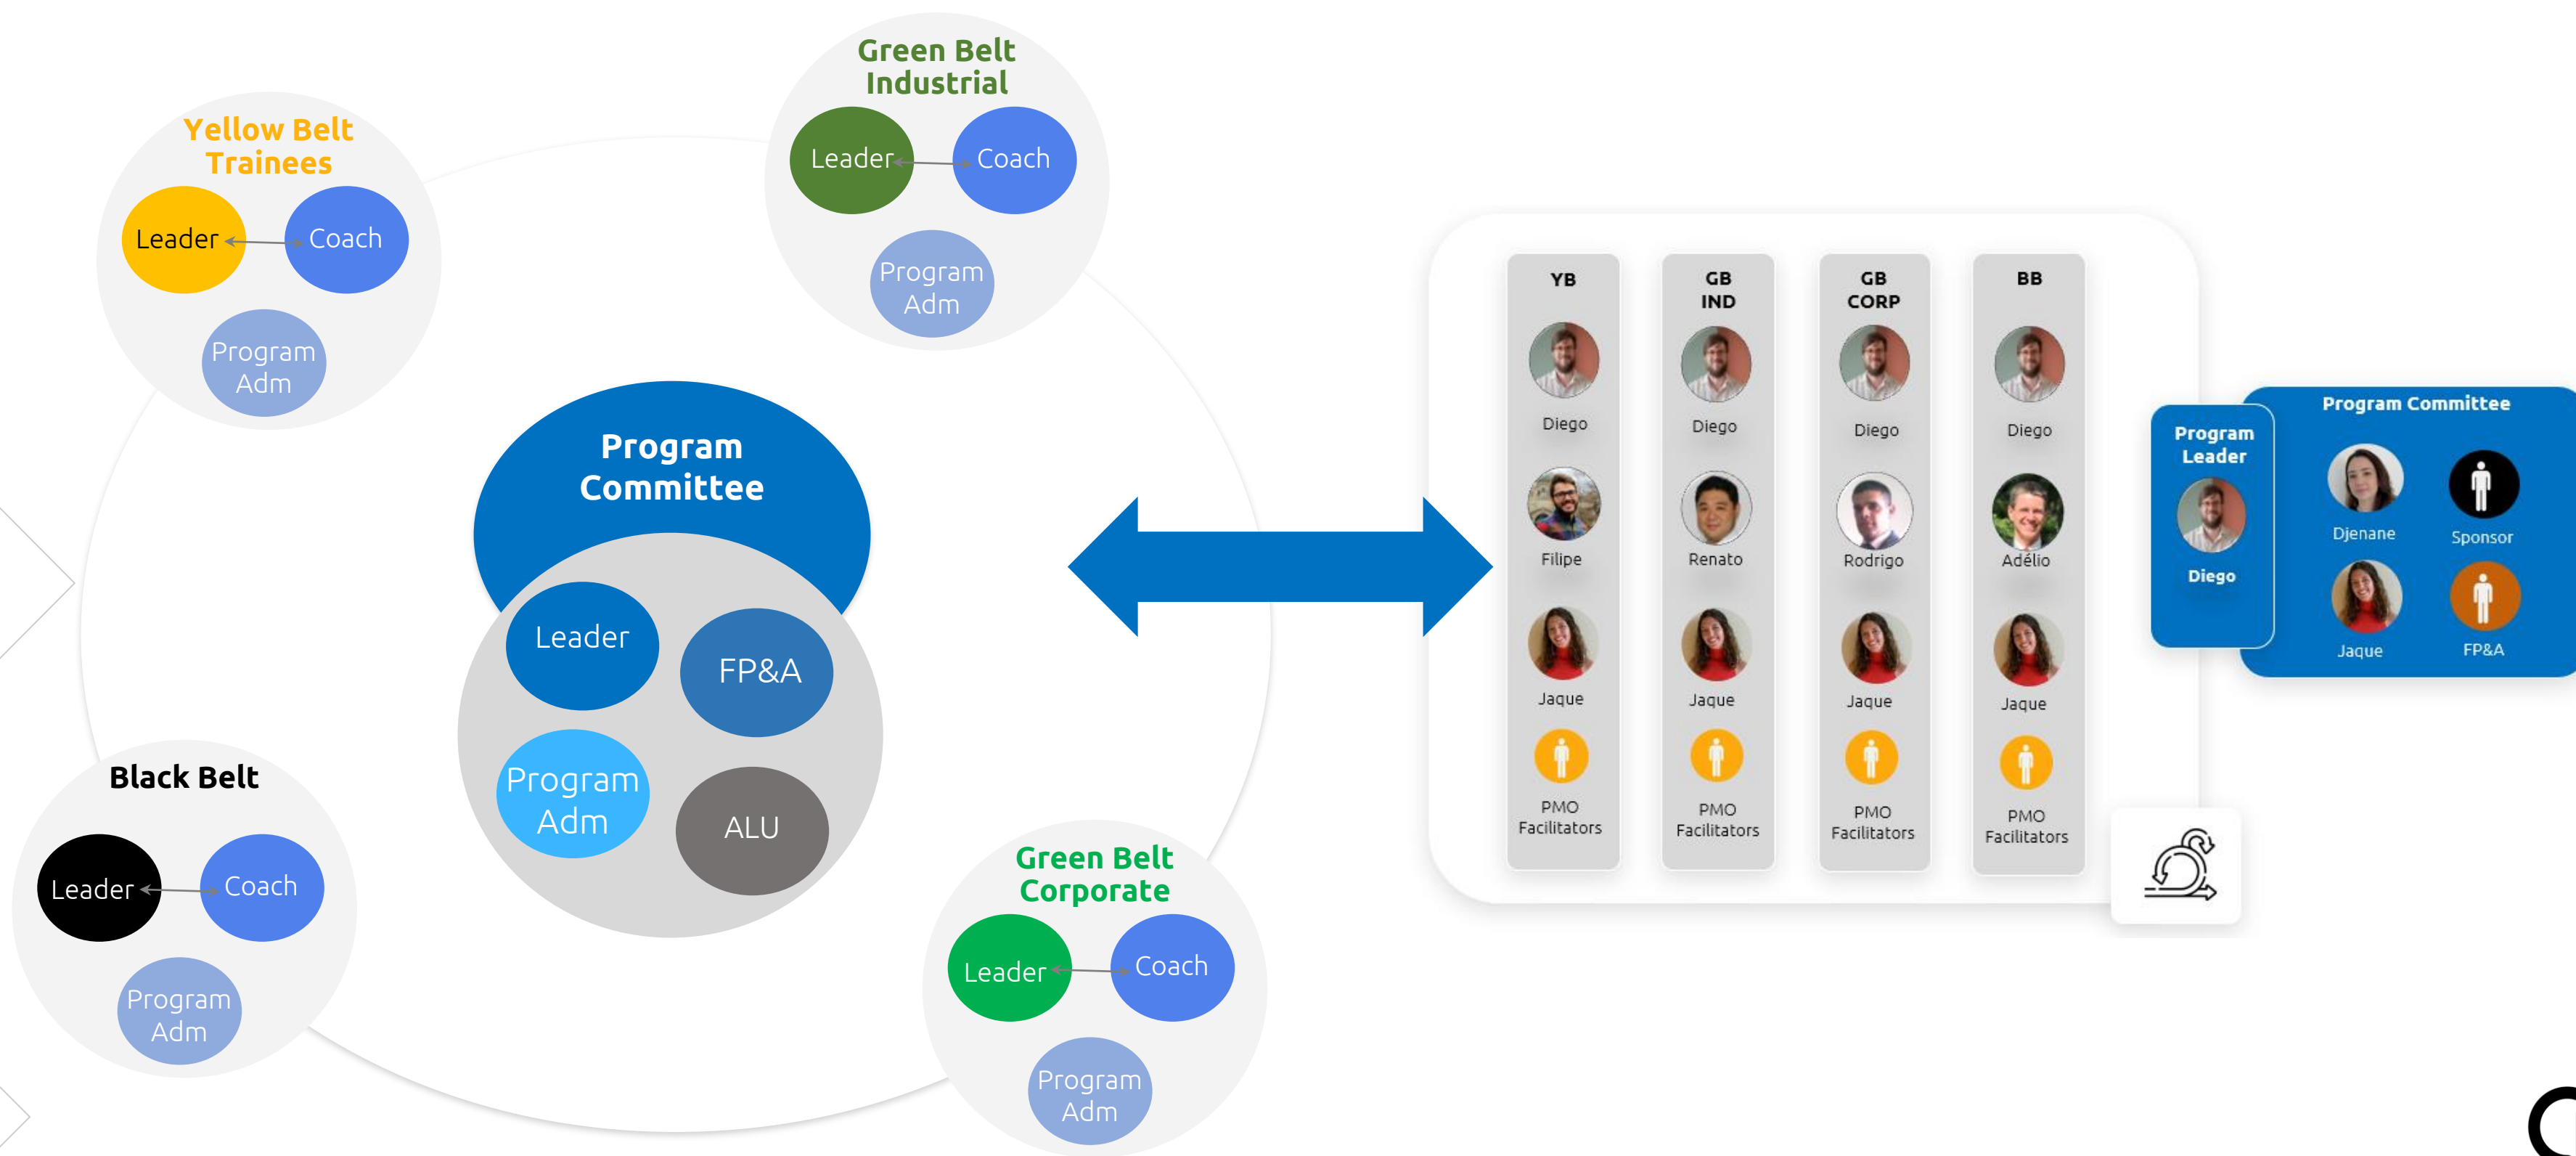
Yellow Belt Trainees

Leader

Coach

Program Adm

Green Belt Industrial

Leader

Coach

Program Adm

Program Committee

Leader

FP&A

Program Adm

ALU

Black Belt

Leader

Coach

Program Adm

Green Belt Corporate

Leader

Coach

Program Adm

YB

Diego

Filipe

Jaque

PMO Facilitators

GB IND

Diego

Renato

Jaque

PMO Facilitators

GB CORP

Diego

Rodrigo

Jaque

PMO Facilitators

BB

Diego

Adélio

Jaque

PMO Facilitators

Program Leader

Diego

Program Committee

Djenane

Sponsor

Jaque

FP&A